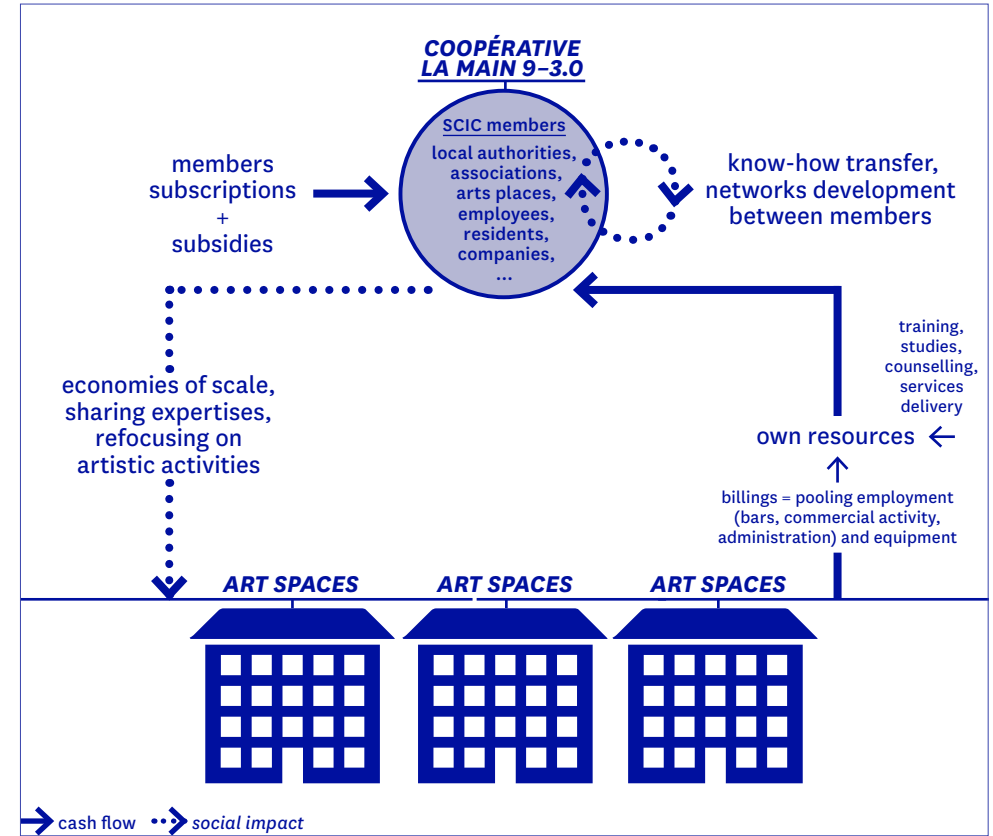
COOPÉRATIVE LA MAIN 9–3.0

SCIC members

local authorities, associations, arts places, employees, residents, companies, ...

members subscriptions + subsidies

know-how transfer, networks development between members

economies of scale, sharing expertises, refocusing on artistic activities

training, studies, counselling, services delivery

own resources

billings = pooling employment (bars, commercial activity, administration) and equipment

ART SPACES

ART SPACES

ART SPACES

cash flow

social impact